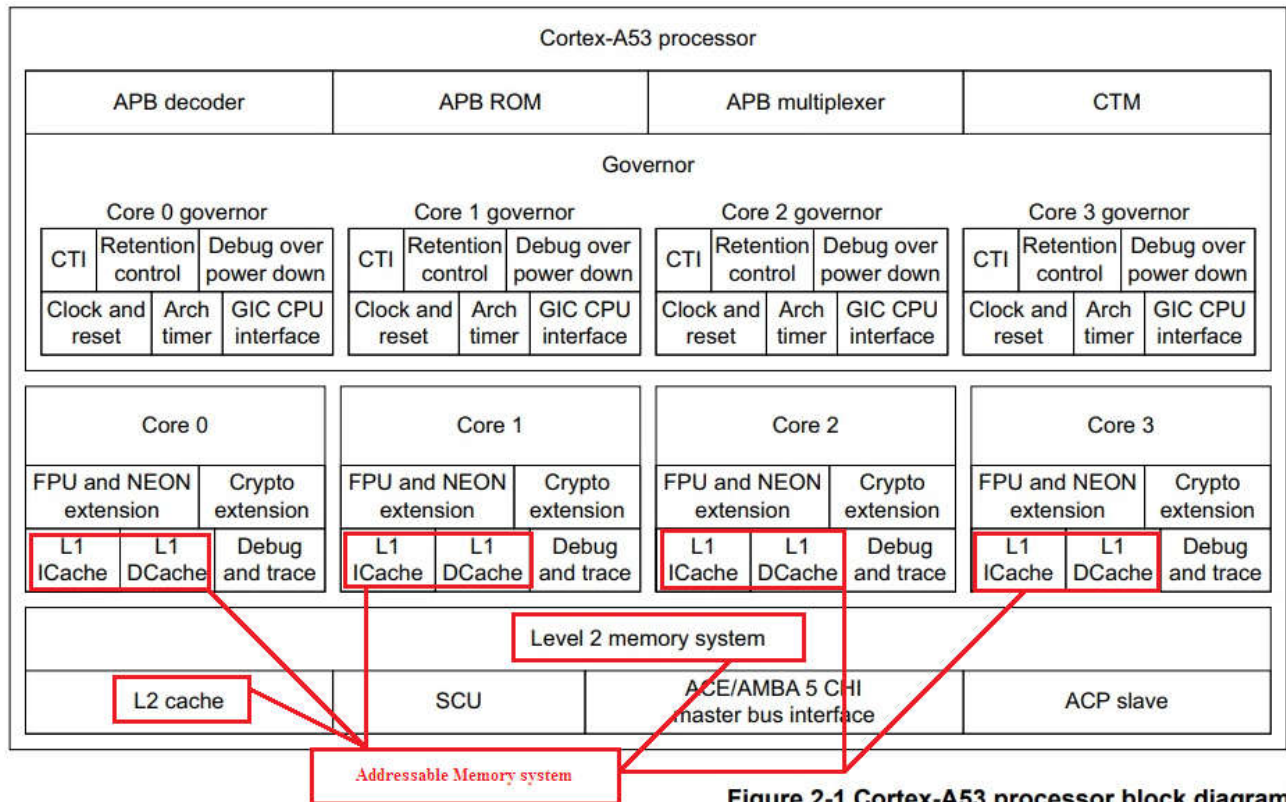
Cortex-A53 processor

| APB decoder | APB ROM | APB multiplexer | CTM |
|---|---|---|---|

Governor

Core 0 governor

| CTI | Retention control | Debug over power down |
|---|---|---|
| Clock and reset | Arch timer | GIC CPU interface |

Core 1 governor

| CTI | Retention control | Debug over power down |
|---|---|---|
| Clock and reset | Arch timer | GIC CPU interface |

Core 2 governor

| CTI | Retention control | Debug over power down |
|---|---|---|
| Clock and reset | Arch timer | GIC CPU interface |

Core 3 governor

| CTI | Retention control | Debug over power down |
|---|---|---|
| Clock and reset | Arch timer | GIC CPU interface |

Core 0

| FPU and NEON extension | | Crypto extension |
|---|---|---|
| L1 ICache | L1 DCache | Debug and trace |

Core 1

| FPU and NEON extension | | Crypto extension |
|---|---|---|
| L1 ICache | L1 DCache | Debug and trace |

Core 2

| FPU and NEON extension | | Crypto extension |
|---|---|---|
| L1 ICache | L1 DCache | Debug and trace |

Core 3

| FPU and NEON extension | | Crypto extension |
|---|---|---|
| L1 ICache | L1 DCache | Debug and trace |

Level 2 memory system

| L2 cache | SCU | ACE/AMBA 5 CHI master bus interface | ACP slave |
|---|---|---|---|

Addressable Memory system

Figure 2-1 Cortex-A53 processor block diagram